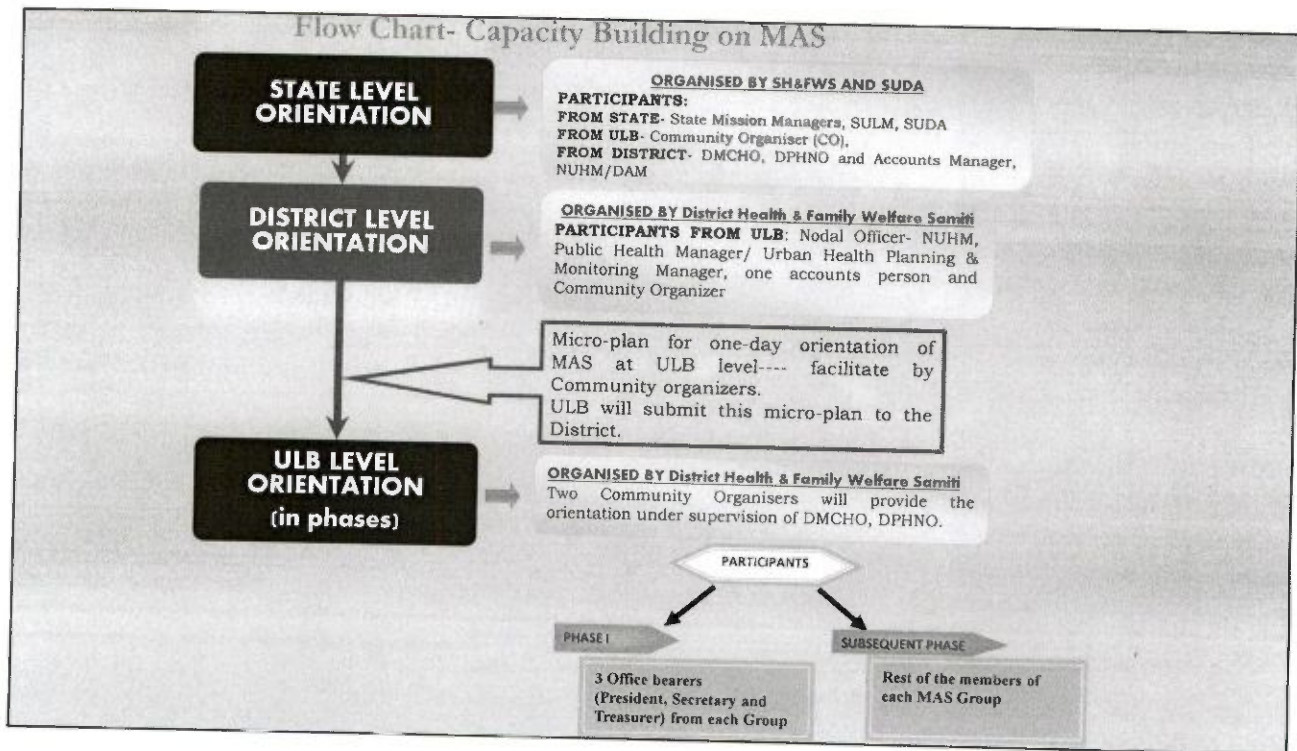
Flow Chart- Capacity Building on MAS

STATE LEVEL ORIENTATION

ORGANISED BY SH&FWS AND SUDA
PARTICIPANTS:
FROM STATE- State Mission Managers, SULM, SUDA
FROM ULB- Community Organiser (CO),
FROM DISTRICT- DMCHO, DPHNO and Accounts Manager, NUHM/DAM

DISTRICT LEVEL ORIENTATION

ORGANISED BY District Health & Family Welfare Samiti
PARTICIPANTS FROM ULB: Nodal Officer- NUHM, Public Health Manager/ Urban Health Planning & Monitoring Manager, one accounts person and Community Organizer

Micro-plan for one-day orientation of MAS at ULB level---- facilitate by Community organizers.
ULB will submit this micro-plan to the District.

ULB LEVEL ORIENTATION (in phases)

ORGANISED BY District Health & Family Welfare Samiti
Two Community Organisers will provide the orientation under supervision of DMCHO, DPHNO.

PARTICIPANTS

PHASE I

3 Office bearers (President, Secretary and Treasurer) from each Group

SUBSEQUENT PHASE

Rest of the members of each MAS Group